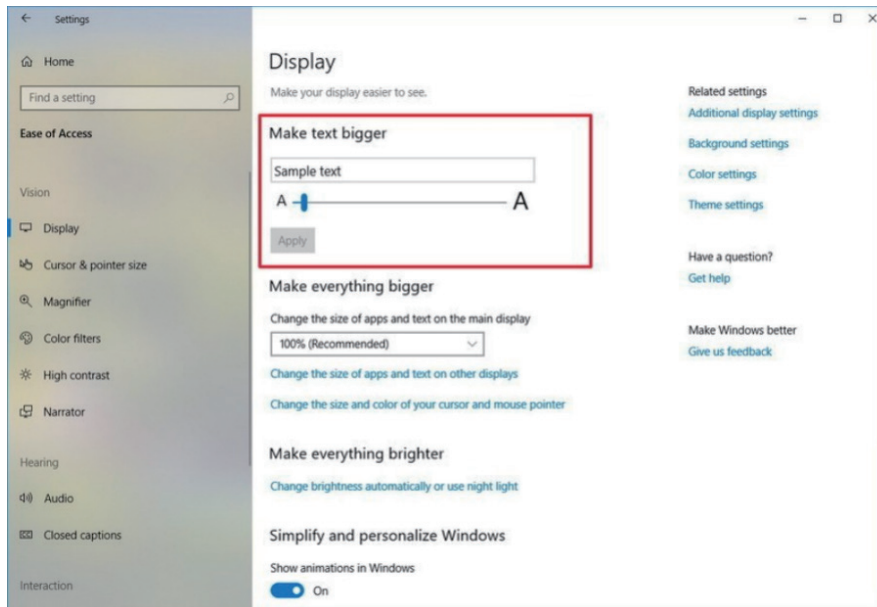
Settings

Home

Find a setting

Ease of Access

Vision

Display

Cursor & pointer size

Magnifier

Color filters

High contrast

Narrator

Hearing

Audio

Closed captions

Interaction

Display

Make your display easier to see.

Make text bigger

Sample text

A A

Apply

Make everything bigger

Change the size of apps and text on the main display

100% (Recommended)

Change the size of apps and text on other displays

Change the size and color of your cursor and mouse pointer

Make everything brighter

Change brightness automatically or use night light

Simplify and personalize Windows

Show animations in Windows

On

Related settings

Additional display settings

Background settings

Color settings

Theme settings

Have a question?

Get help

Make Windows better

Give us feedback